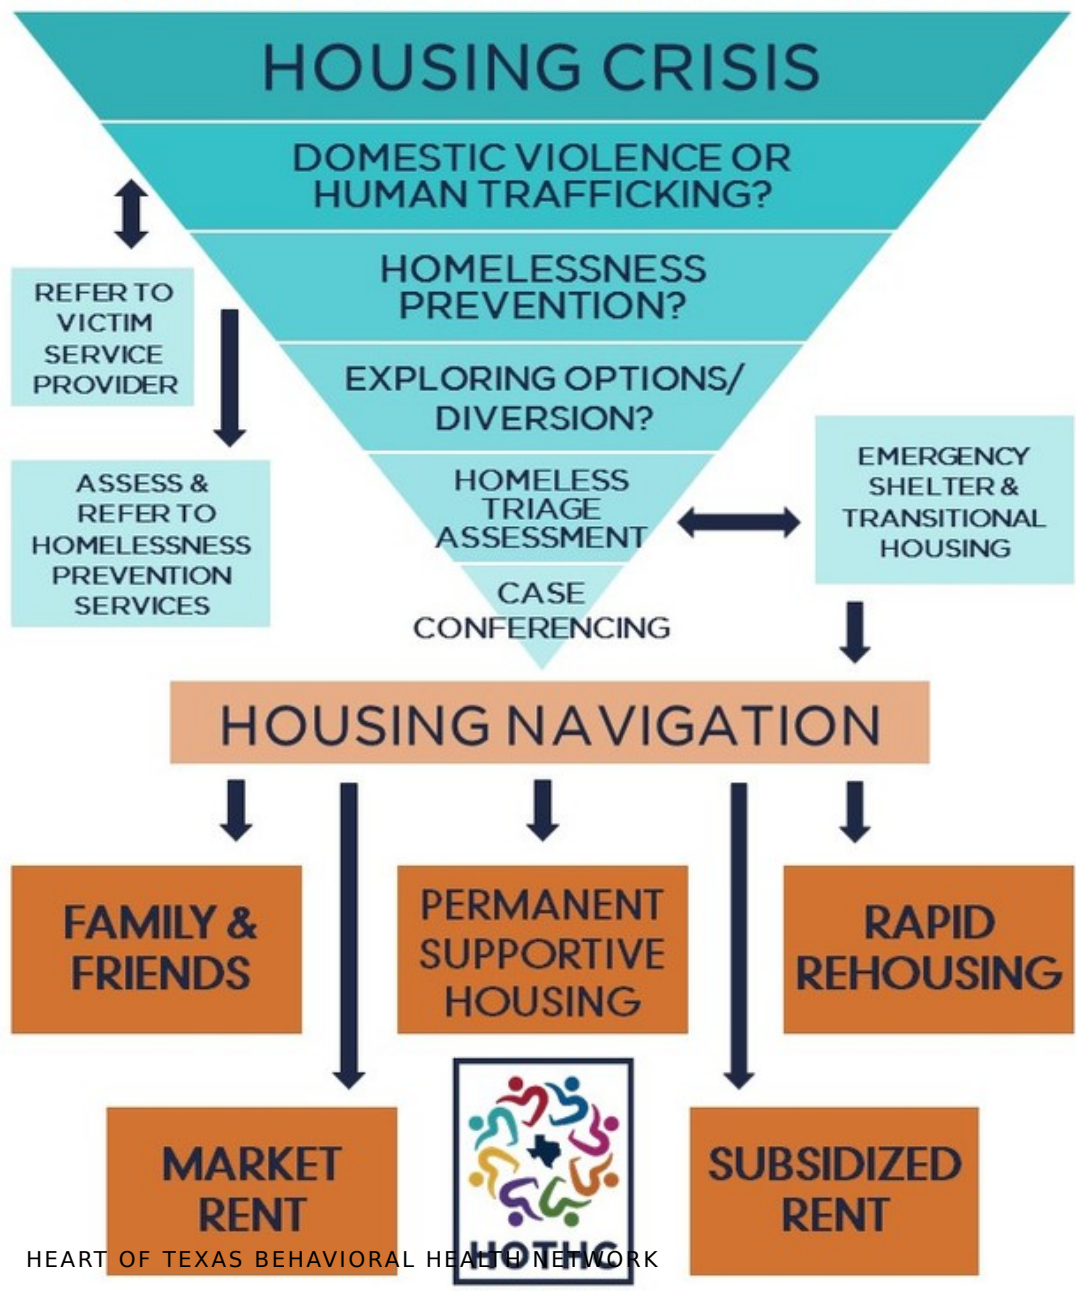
HOUSING CRISIS

DOMESTIC VIOLENCE OR HUMAN TRAFFICKING?

HOMELESSNESS PREVENTION?

EXPLORING OPTIONS/ DIVERSION?

HOMELESS TRIAGE ASSESSMENT

CASE CONFERENCING

REFER TO VICTIM SERVICE PROVIDER

ASSESS & REFER TO HOMELESSNESS PREVENTION SERVICES

EMERGENCY SHELTER & TRANSITIONAL HOUSING

HOUSING NAVIGATION

FAMILY & FRIENDS

PERMANENT SUPPORTIVE HOUSING

RAPID REHOUSING

MARKET RENT

HOTHC

SUBSIDIZED RENT

HEART OF TEXAS BEHAVIORAL HEALTH NETWORK